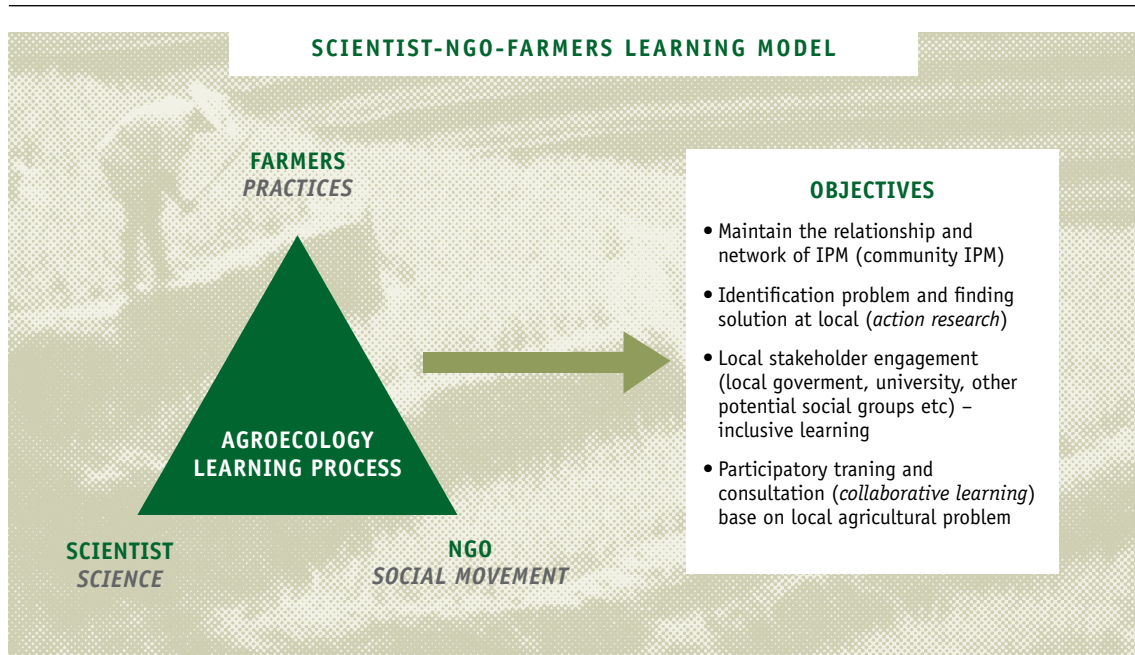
SCIENTIST-NGO-FARMERS LEARNING MODEL

FARMERS
PRACTICES

AGROECOLOGY
LEARNING PROCESS

SCIENTIST
SCIENCE

NGO
SOCIAL MOVEMENT

OBJECTIVES

• Maintain the relationship and network of IPM (community IPM)

• Identification problem and finding solution at local (*action research*)

• Local stakeholder engagement (local goverment, university, other potential social groups etc) – inclusive learning

• Participatory traning and consultation (*collaborative learning*) base on local agricultural problem